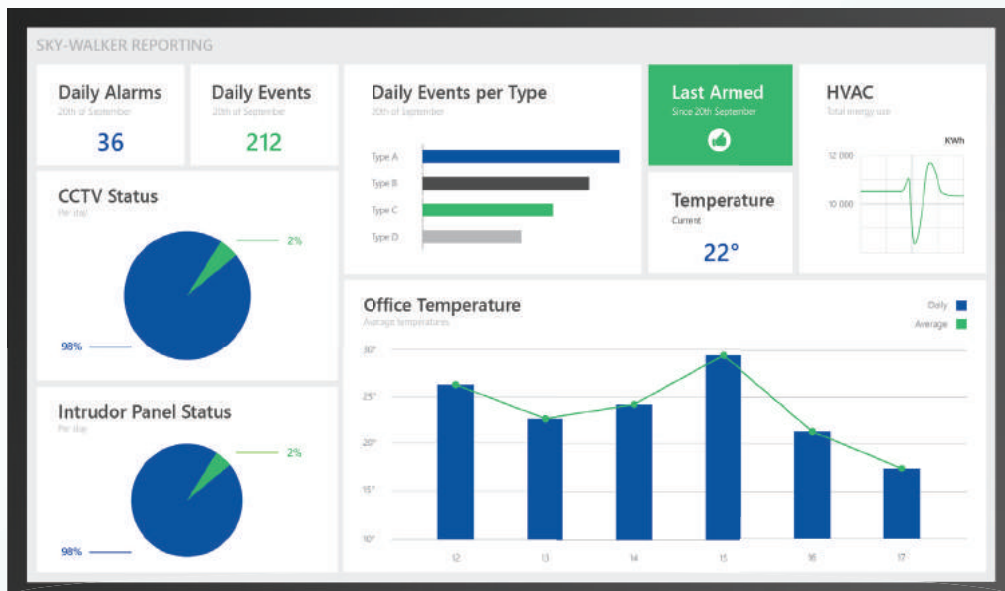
SKY-WALKER REPORTING

Daily Alarms
20th of September
36

Daily Events
20th of September
212

Daily Events per Type
20th of September
Type A
Type B
Type C
Type D

Last Armed
Since 20th September

HVAC
Total energy use
KWh
12 000
10 000

CCTV Status
Per day
2%
98%

Temperature
Current
22°

Office Temperature
Average temperatures
Daily
Average
30°
25°
20°
15°
10°
12
13
14
15
16
17

Intrudor Panel Status
Per day
2%
98%